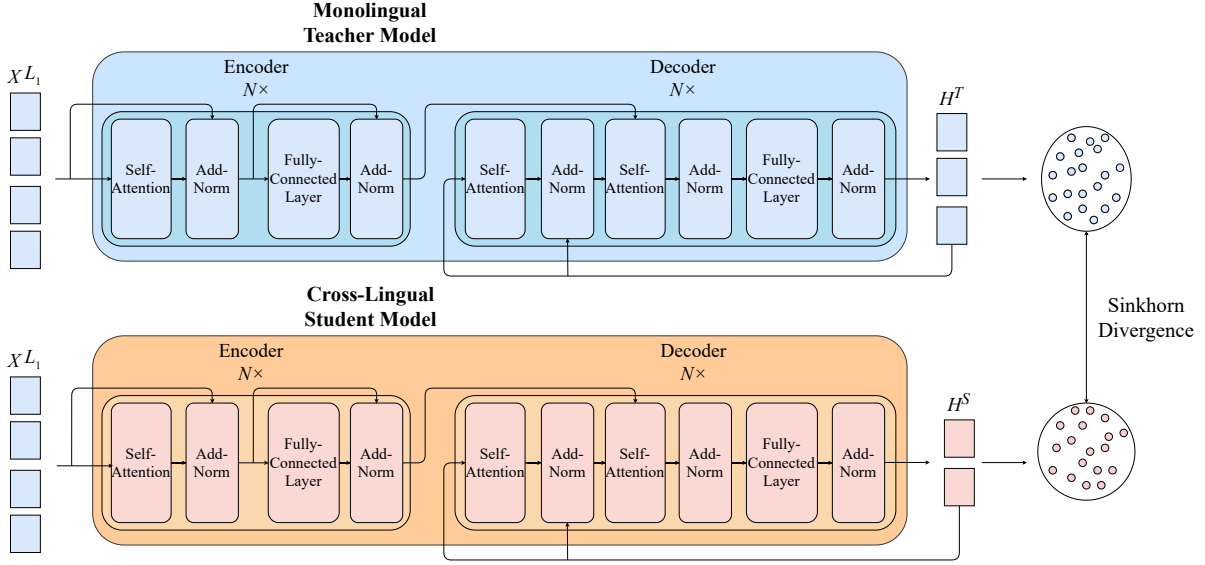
Monolingual Teacher Model

$X^{L_1}$

Encoder
$N\times$

Self-Attention

Add-Norm

Fully-Connected Layer

Add-Norm

Decoder
$N\times$

Self-Attention

Add-Norm

Self-Attention

Add-Norm

Fully-Connected Layer

Add-Norm

$H^T$

Sinkhorn Divergence

Cross-Lingual Student Model

$X^{L_1}$

Encoder
$N\times$

Self-Attention

Add-Norm

Fully-Connected Layer

Add-Norm

Decoder
$N\times$

Self-Attention

Add-Norm

Self-Attention

Add-Norm

Fully-Connected Layer

Add-Norm

$H^S$